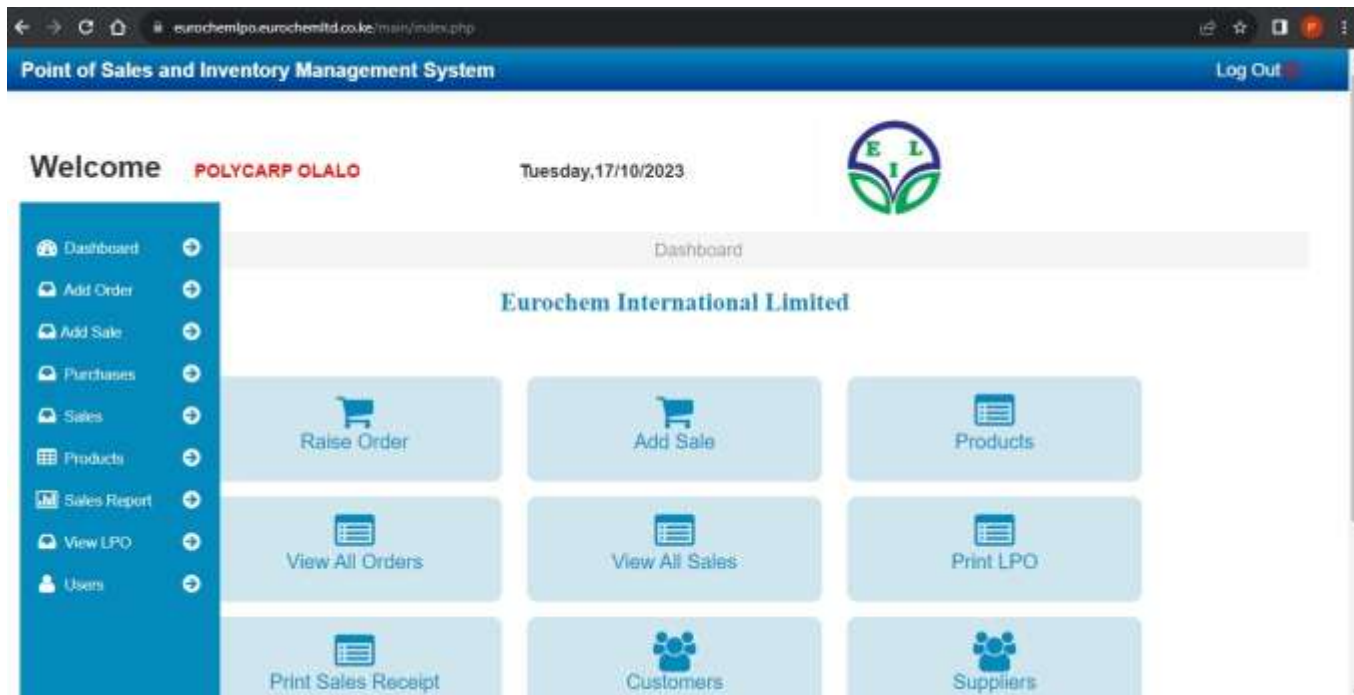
eurochemlpo.eurochemltd.co.ke/main/index.php

Point of Sales and Inventory Management System

Log Out

Welcome POLYCARP OLALO

Tuesday,17/10/2023

E L I

Dashboard
Add Order
Add Sale
Purchases
Sales
Products
Sales Report
View LPO
Users

Dashboard

Eurochem International Limited

Raise Order

Add Sale

Products

View All Orders

View All Sales

Print LPO

Print Sales Receipt

Customers

Suppliers